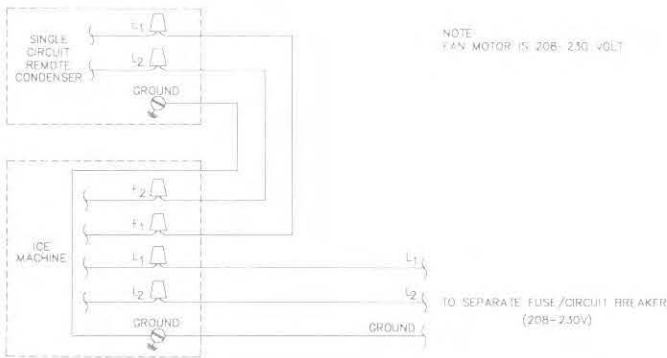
SINGLE CIRCUIT REMOTE CONDENSER

$L_1$

$L_2$

GROUND

NOTE
FAN MOTOR IS 208-230 VOLT

ICE MACHINE

$F_2$

$F_1$

$L_1$

$L_2$

GROUND

$L_1$

$L_2$

GROUND

TO SEPARATE FUSE/CIRCUIT BREAKER
(208-230V)